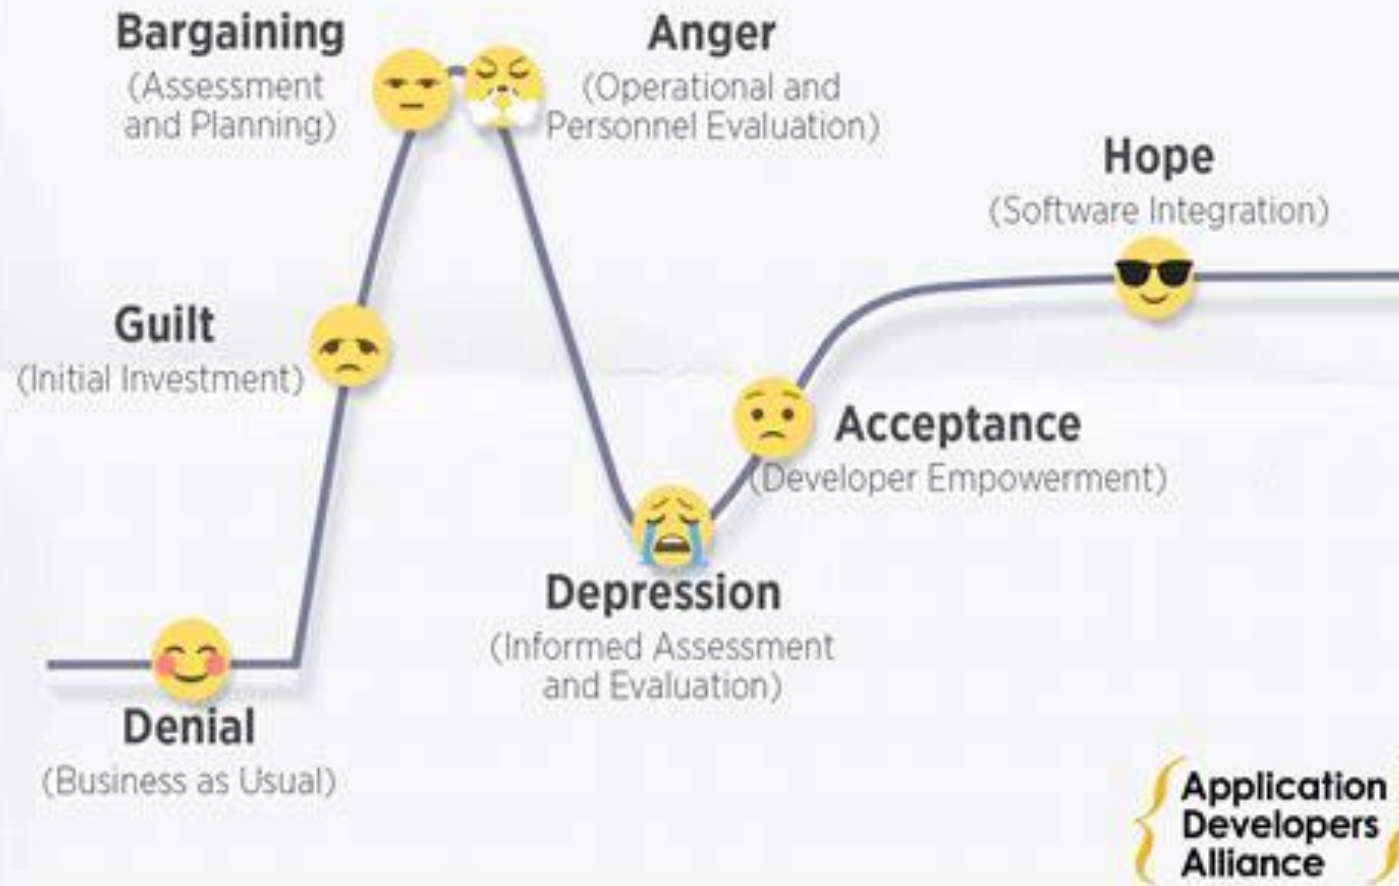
Bargaining
(Assessment and Planning)

Anger
(Operational and Personnel Evaluation)

Hope
(Software Integration)

Guilt
(Initial Investment)

Acceptance
(Developer Empowerment)

Depression
(Informed Assessment and Evaluation)

Denial
(Business as Usual)

Application Developers Alliance